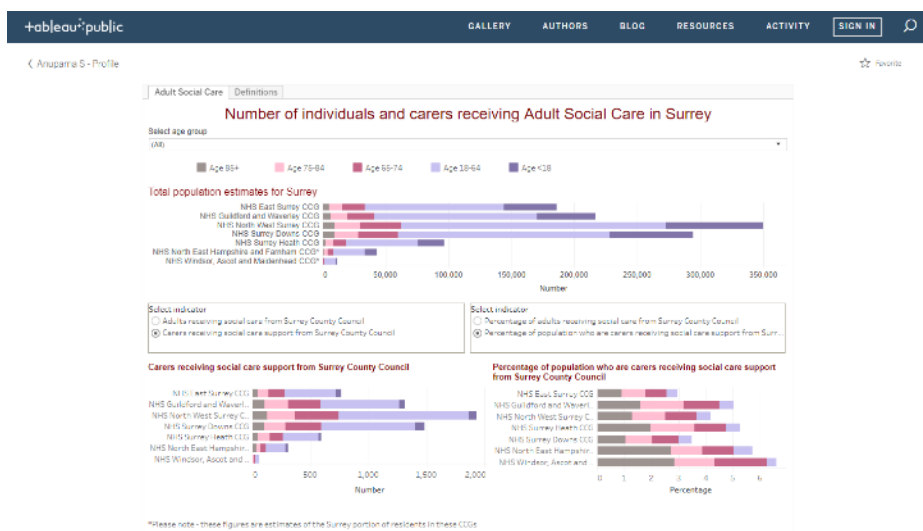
+ableau+public

GALLERY AUTHORS BLOG RESOURCES ACTIVITY SIGN IN

‹ Anupama S - Profile

☆ Favorite

Adult Social Care Definitions

Number of individuals and carers receiving Adult Social Care in Surrey

Select age group
(All)

Age 85+ Age 75-84 Age 65-74 Age 18-64 Age <18

Total population estimates for Surrey

NHS East Surrey CCG
NHS Guildford and Waverley CCG
NHS North West Surrey CCG
NHS Surrey Downs CCG
NHS Surrey Heath CCG
NHS North East Hampshire and Farnham CCG*
NHS Windsor, Ascot and Maidenhead CCG*

0 50,000 100,000 150,000 200,000 250,000 300,000 350,000
Number

Select indicator
Adults receiving social care from Surrey County Council
Carers receiving social care support from Surrey County Council

Select indicator
Percentage of adults receiving social care from Surrey County Council
Percentage of population who are carers receiving social care support from Surr...

Carers receiving social care support from Surrey County Council

NHS East Surrey CCG
NHS Guildford and Waverl...
NHS North West Surrey C...
NHS Surrey Downs CCG
NHS Surrey Heath CCG
NHS North East Hampshir...
NHS Windsor, Ascot and ...

0 500 1,000 1,500 2,000
Number

Percentage of population who are carers receiving social care support from Surrey County Council

NHS East Surrey CCG
NHS Guildford and Waverl...
NHS North West Surrey C...
NHS Surrey Heath CCG
NHS Surrey Downs CCG
NHS North East Hampshir...
NHS Windsor, Ascot and

0 1 2 3 4 5 6
Percentage

*Please note - these figures are estimates of the Surrey portion of residents in these CCGs